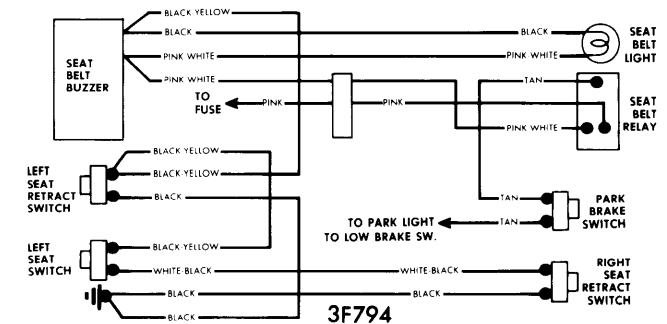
SEAT BELT BUZZER

BLACK-YELLOW
BLACK
PINK WHITE
PINK WHITE

BLACK
PINK-WHITE
SEAT BELT LIGHT

TAN
PINK WHITE
SEAT BELT RELAY

TO FUSE
PINK
PINK

LEFT SEAT RETRACT SWITCH
BLACK-YELLOW
BLACK-YELLOW
BLACK

TAN
TAN
PARK BRAKE SWITCH

TO PARK LIGHT TO LOW BRAKE SW.

LEFT SEAT SWITCH
BLACK-YELLOW
WHITE-BLACK
WHITE-BLACK

BLACK
BLACK
BLACK

RIGHT SEAT RETRACT SWITCH

3F794